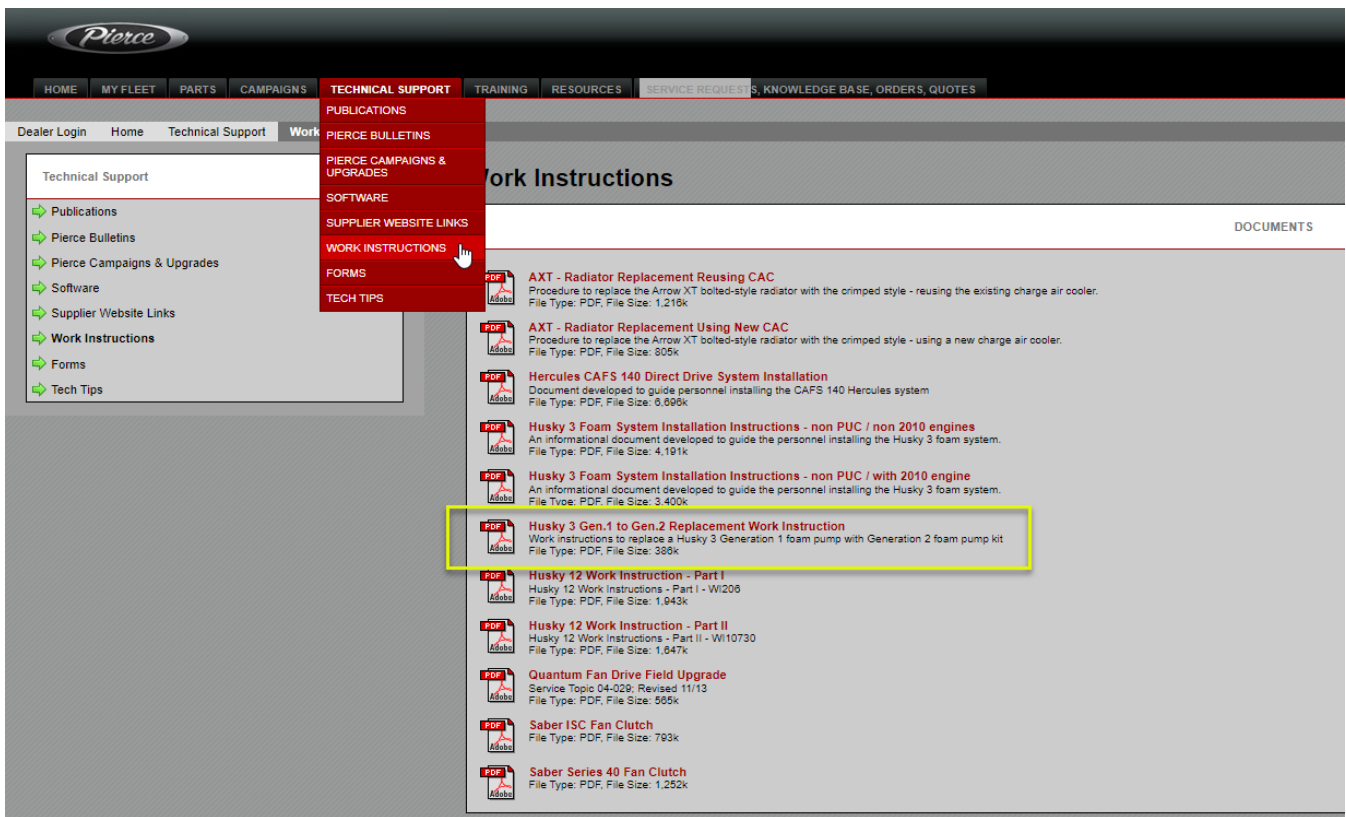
Pierce

HOME | MY FLEET | PARTS | CAMPAIGNS | TECHNICAL SUPPORT | TRAINING | RESOURCES | SERVICE REQUESTS, KNOWLEDGE BASE, ORDERS, QUOTES

PUBLICATIONS
PIERCE BULLETINS
PIERCE CAMPAIGNS & UPGRADES
SOFTWARE
SUPPLIER WEBSITE LINKS
WORK INSTRUCTIONS
FORMS
TECH TIPS

Dealer Login | Home | Technical Support | Work

Technical Support

Publications
Pierce Bulletins
Pierce Campaigns & Upgrades
Software
Supplier Website Links
Work Instructions
Forms
Tech Tips

Work Instructions

DOCUMENTS

PDF Adobe
AXT - Radiator Replacement Reusing CAC
Procedure to replace the Arrow XT bolted-style radiator with the crimped style - reusing the existing charge air cooler.
File Type: PDF, File Size: 1,216k

PDF Adobe
AXT - Radiator Replacement Using New CAC
Procedure to replace the Arrow XT bolted-style radiator with the crimped style - using a new charge air cooler.
File Type: PDF, File Size: 805k

PDF Adobe
Hercules CAFS 140 Direct Drive System Installation
Document developed to guide personnel installing the CAFS 140 Hercules system
File Type: PDF, File Size: 6,696k

PDF Adobe
Husky 3 Foam System Installation Instructions - non PUC / non 2010 engines
An informational document developed to guide the personnel installing the Husky 3 foam system.
File Type: PDF, File Size: 4,191k

PDF Adobe
Husky 3 Foam System Installation Instructions - non PUC / with 2010 engine
An informational document developed to guide the personnel installing the Husky 3 foam system.
File Type: PDF, File Size: 3,400k

PDF Adobe
Husky 3 Gen.1 to Gen.2 Replacement Work Instruction
Work instructions to replace a Husky 3 Generation 1 foam pump with Generation 2 foam pump kit
File Type: PDF, File Size: 386k

PDF Adobe
Husky 12 Work Instruction - Part I
Husky 12 Work Instructions - Part I - WI206
File Type: PDF, File Size: 1,943k

PDF Adobe
Husky 12 Work Instruction - Part II
Husky 12 Work Instructions - Part II - WI10730
File Type: PDF, File Size: 1,647k

PDF Adobe
Quantum Fan Drive Field Upgrade
Service Topic 04-029; Revised 11/13
File Type: PDF, File Size: 565k

PDF Adobe
Saber ISC Fan Clutch
File Type: PDF, File Size: 793k

PDF Adobe
Saber Series 40 Fan Clutch
File Type: PDF, File Size: 1,252k